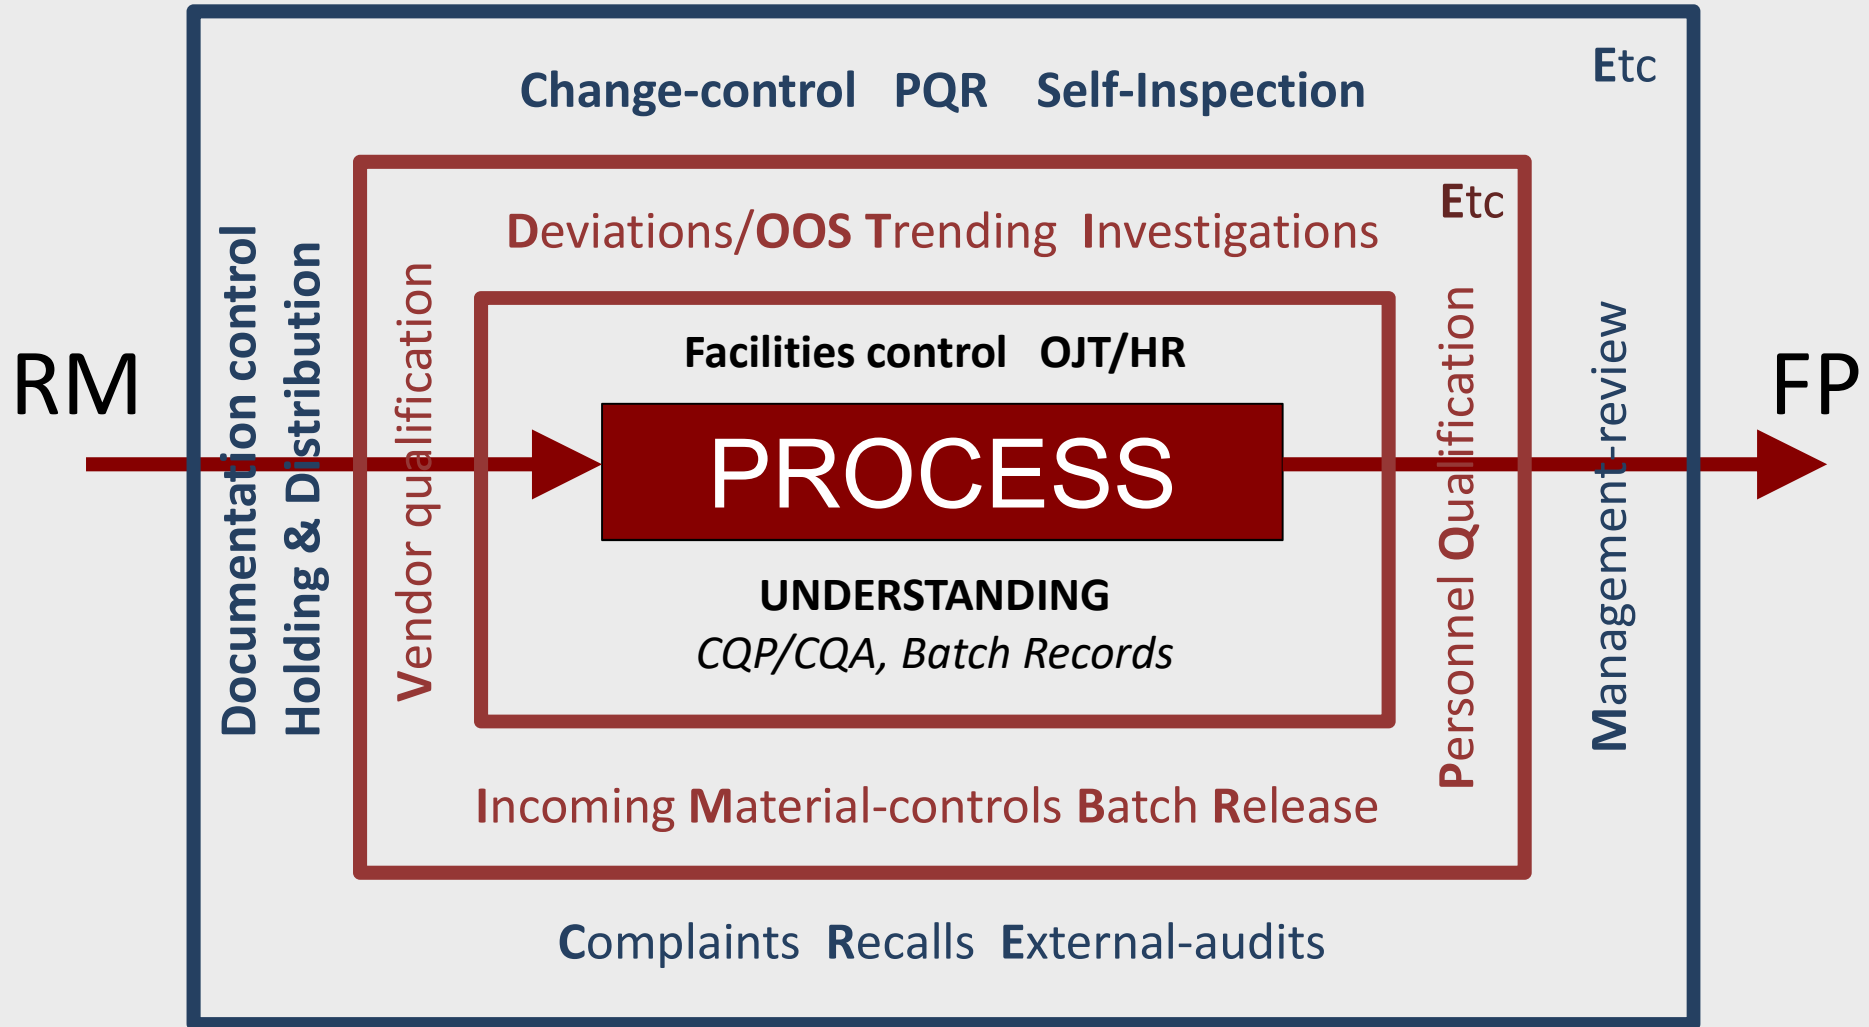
Change-control PQR Self-Inspection

Etc

Deviations/OOS Trending Investigations

Etc

Documentation control

Holding & Distribution

Vendor qualification

RM

Facilities control OJT/HR

PROCESS

UNDERSTANDING

*CQP/CQA, Batch Records*

FP

Personnel Qualification

Management-review

Incoming Material-controls Batch Release

Complaints Recalls External-audits